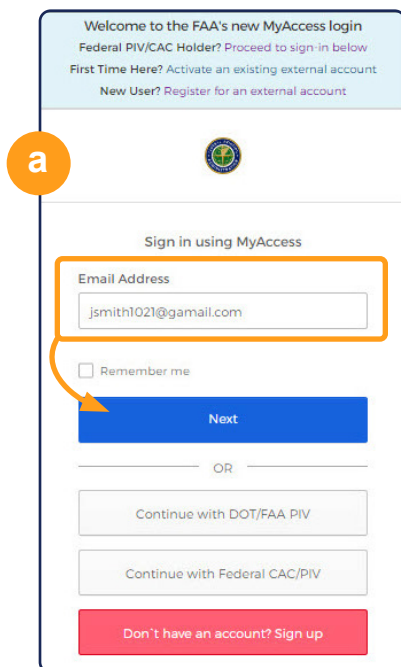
Welcome to the FAA's new MyAccess login
Federal PIV/CAC Holder? Proceed to sign-in below
First Time Here? Activate an existing external account
New User? Register for an external account

a

Sign in using MyAccess

Email Address

jsmith1021@gamail.com

Remember me

Next

OR

Continue with DOT/FAA PIV

Continue with Federal CAC/PIV

Don`t have an account? Sign up